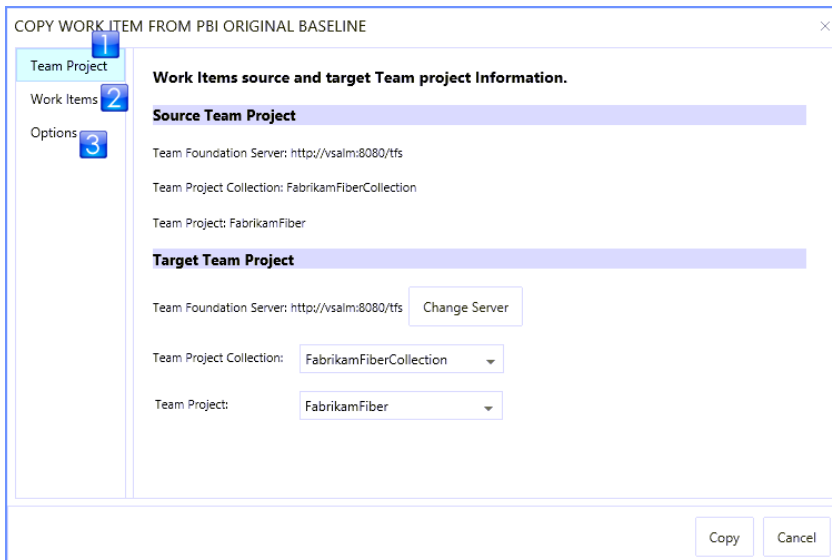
COPY WORK ITEM FROM PBI ORIGINAL BASELINE

Team Project 1
Work Items 2
Options 3

Work Items source and target Team project Information.

Source Team Project

Team Foundation Server: http://vsalm:8080/tfs

Team Project Collection: FabrikamFiberCollection

Team Project: FabrikamFiber

Target Team Project

Team Foundation Server: http://vsalm:8080/tfs Change Server

Team Project Collection: FabrikamFiberCollection

Team Project: FabrikamFiber

Copy Cancel